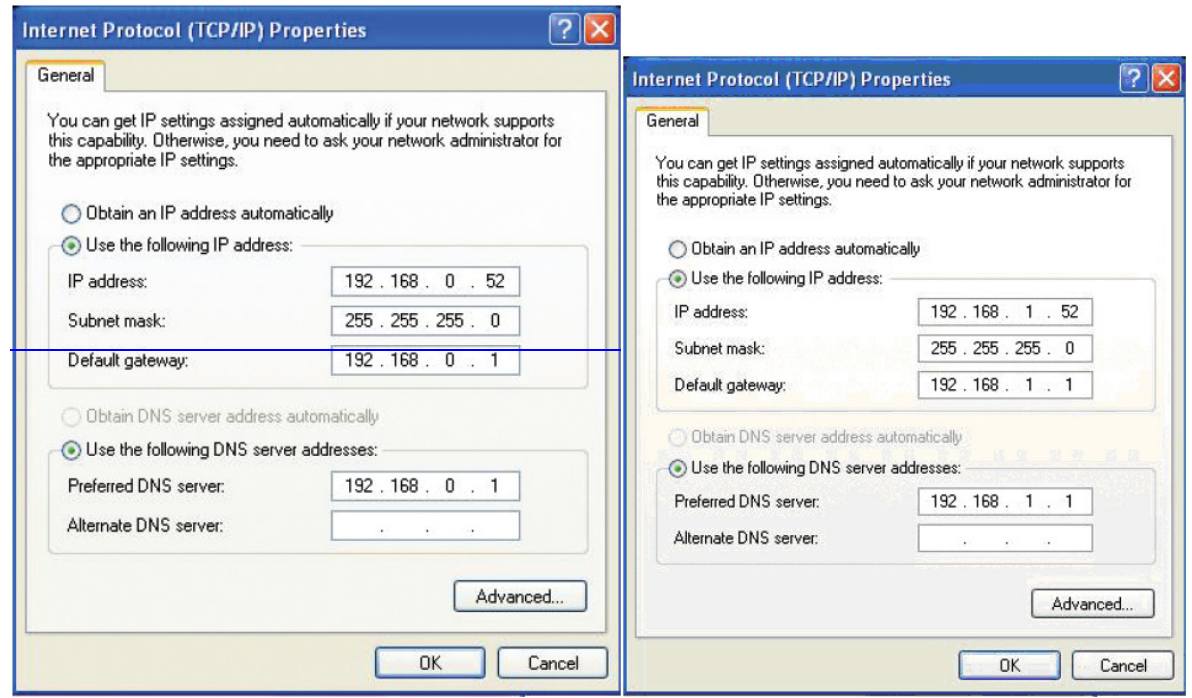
Internet Protocol (TCP/IP) Properties

General

You can get IP settings assigned automatically if your network supports this capability. Otherwise, you need to ask your network administrator for the appropriate IP settings.

Obtain an IP address automatically

Use the following IP address:

IP address: 192 . 168 . 0 . 52

Subnet mask: 255 . 255 . 255 . 0

Default gateway: 192 . 168 . 0 . 1

Obtain DNS server address automatically

Use the following DNS server addresses:

Preferred DNS server: 192 . 168 . 0 . 1

Alternate DNS server: . . .

Advanced...

OK Cancel

Internet Protocol (TCP/IP) Properties

General

You can get IP settings assigned automatically if your network supports this capability. Otherwise, you need to ask your network administrator for the appropriate IP settings.

Obtain an IP address automatically

Use the following IP address:

IP address: 192 . 168 . 1 . 52

Subnet mask: 255 . 255 . 255 . 0

Default gateway: 192 . 168 . 1 . 1

Obtain DNS server address automatically

Use the following DNS server addresses:

Preferred DNS server: 192 . 168 . 1 . 1

Alternate DNS server: . . .

Advanced...

OK Cancel